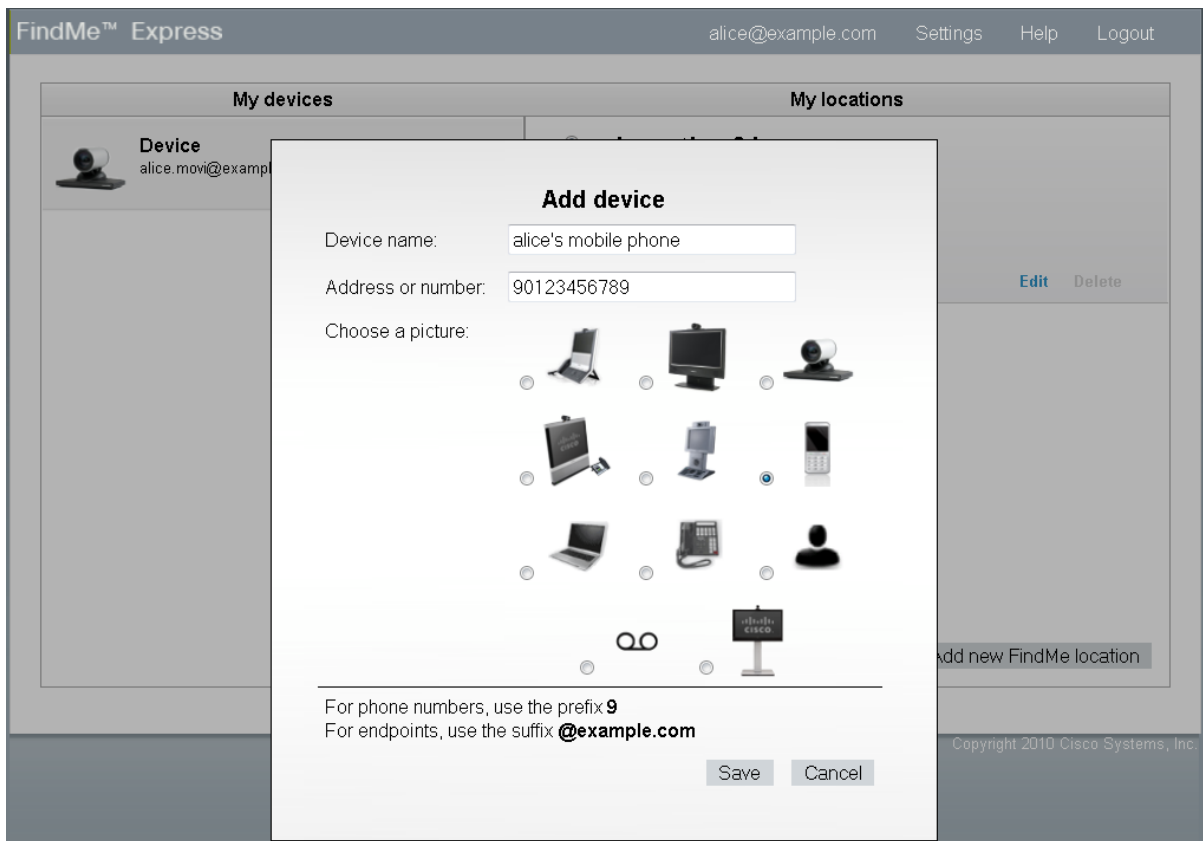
FindMe™ Express

alice@example.com Settings Help Logout

My devices

My locations

Device
alice.movi@exampl

Edit Delete

Add device

Device name: alice's mobile phone

Address or number: 90123456789

Choose a picture:

cisco

dd new FindMe location

For phone numbers, use the prefix **9**
For endpoints, use the suffix **@example.com**

Save Cancel

Copyright 2010 Cisco Systems, Inc.